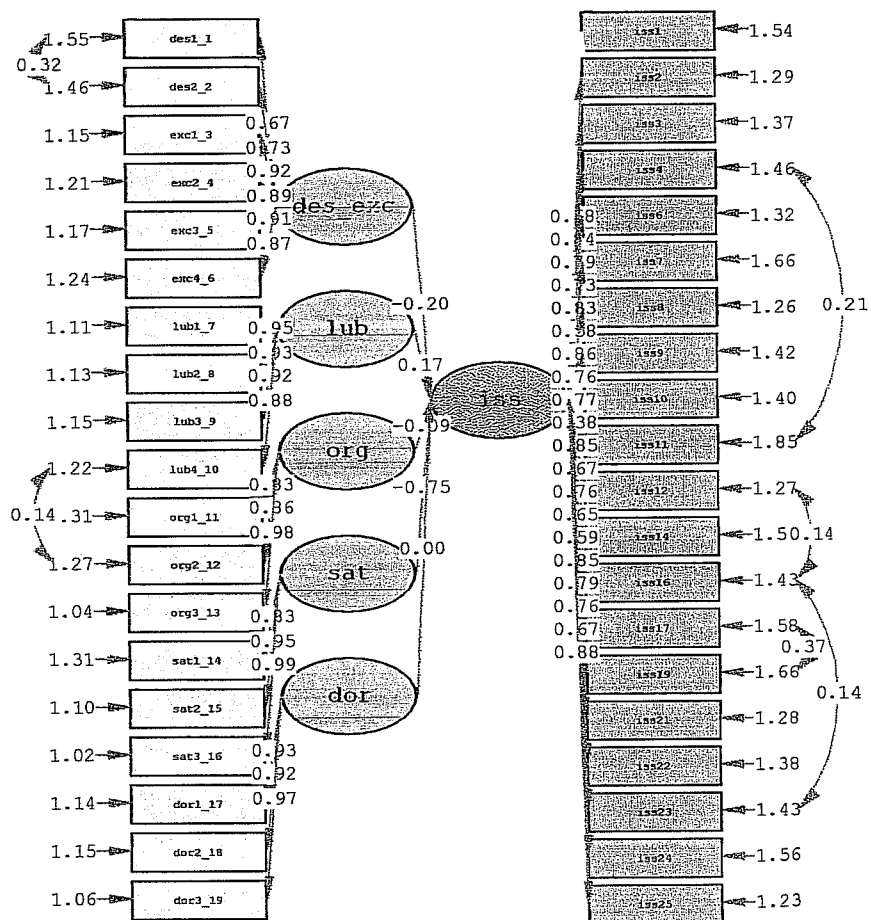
1.55 des1_1
0.32
1.46 des2_2
1.15 exc1_3
1.21 exc2_4
1.17 exc3_5
1.24 exc4_6
1.11 lub1_7
1.13 lub2_8
1.15 lub3_9
1.22 lub4_10
0.14 .31 org1_11
1.27 org2_12
1.04 org3_13
1.31 sat1_14
1.10 sat2_15
1.02 sat3_16
1.14 dor1_17
1.15 dor2_18
1.06 dor3_19

0.67
0.73
0.92
0.89
0.91
0.87
0.95
0.93
0.92
0.88
0.83
0.86
0.98
0.83
0.95
0.99
0.93
0.92
0.97

des_exc
lub
org
sat
dor

-0.20
0.17
-0.09
-0.75
0.00

iss

0.8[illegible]
0.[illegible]4
0.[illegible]9
0.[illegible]3
0.83
0.58
0.86
0.76
0.77
0.38
0.85
0.67
0.76
0.65
0.59
0.85
0.79
0.76
0.67
0.88

iss1 1.54
iss2 1.29
iss3 1.37
iss4 1.46
iss6 1.32
iss7 1.66
iss8 1.26
iss9 1.42
iss10 1.40
iss11 1.85
iss12 1.27
iss14 1.50
iss16 1.43
iss17 1.58
iss19 1.66
iss21 1.28
iss22 1.38
iss23 1.43
iss24 1.56
iss25 1.23

0.21
0.14
0.37
0.14